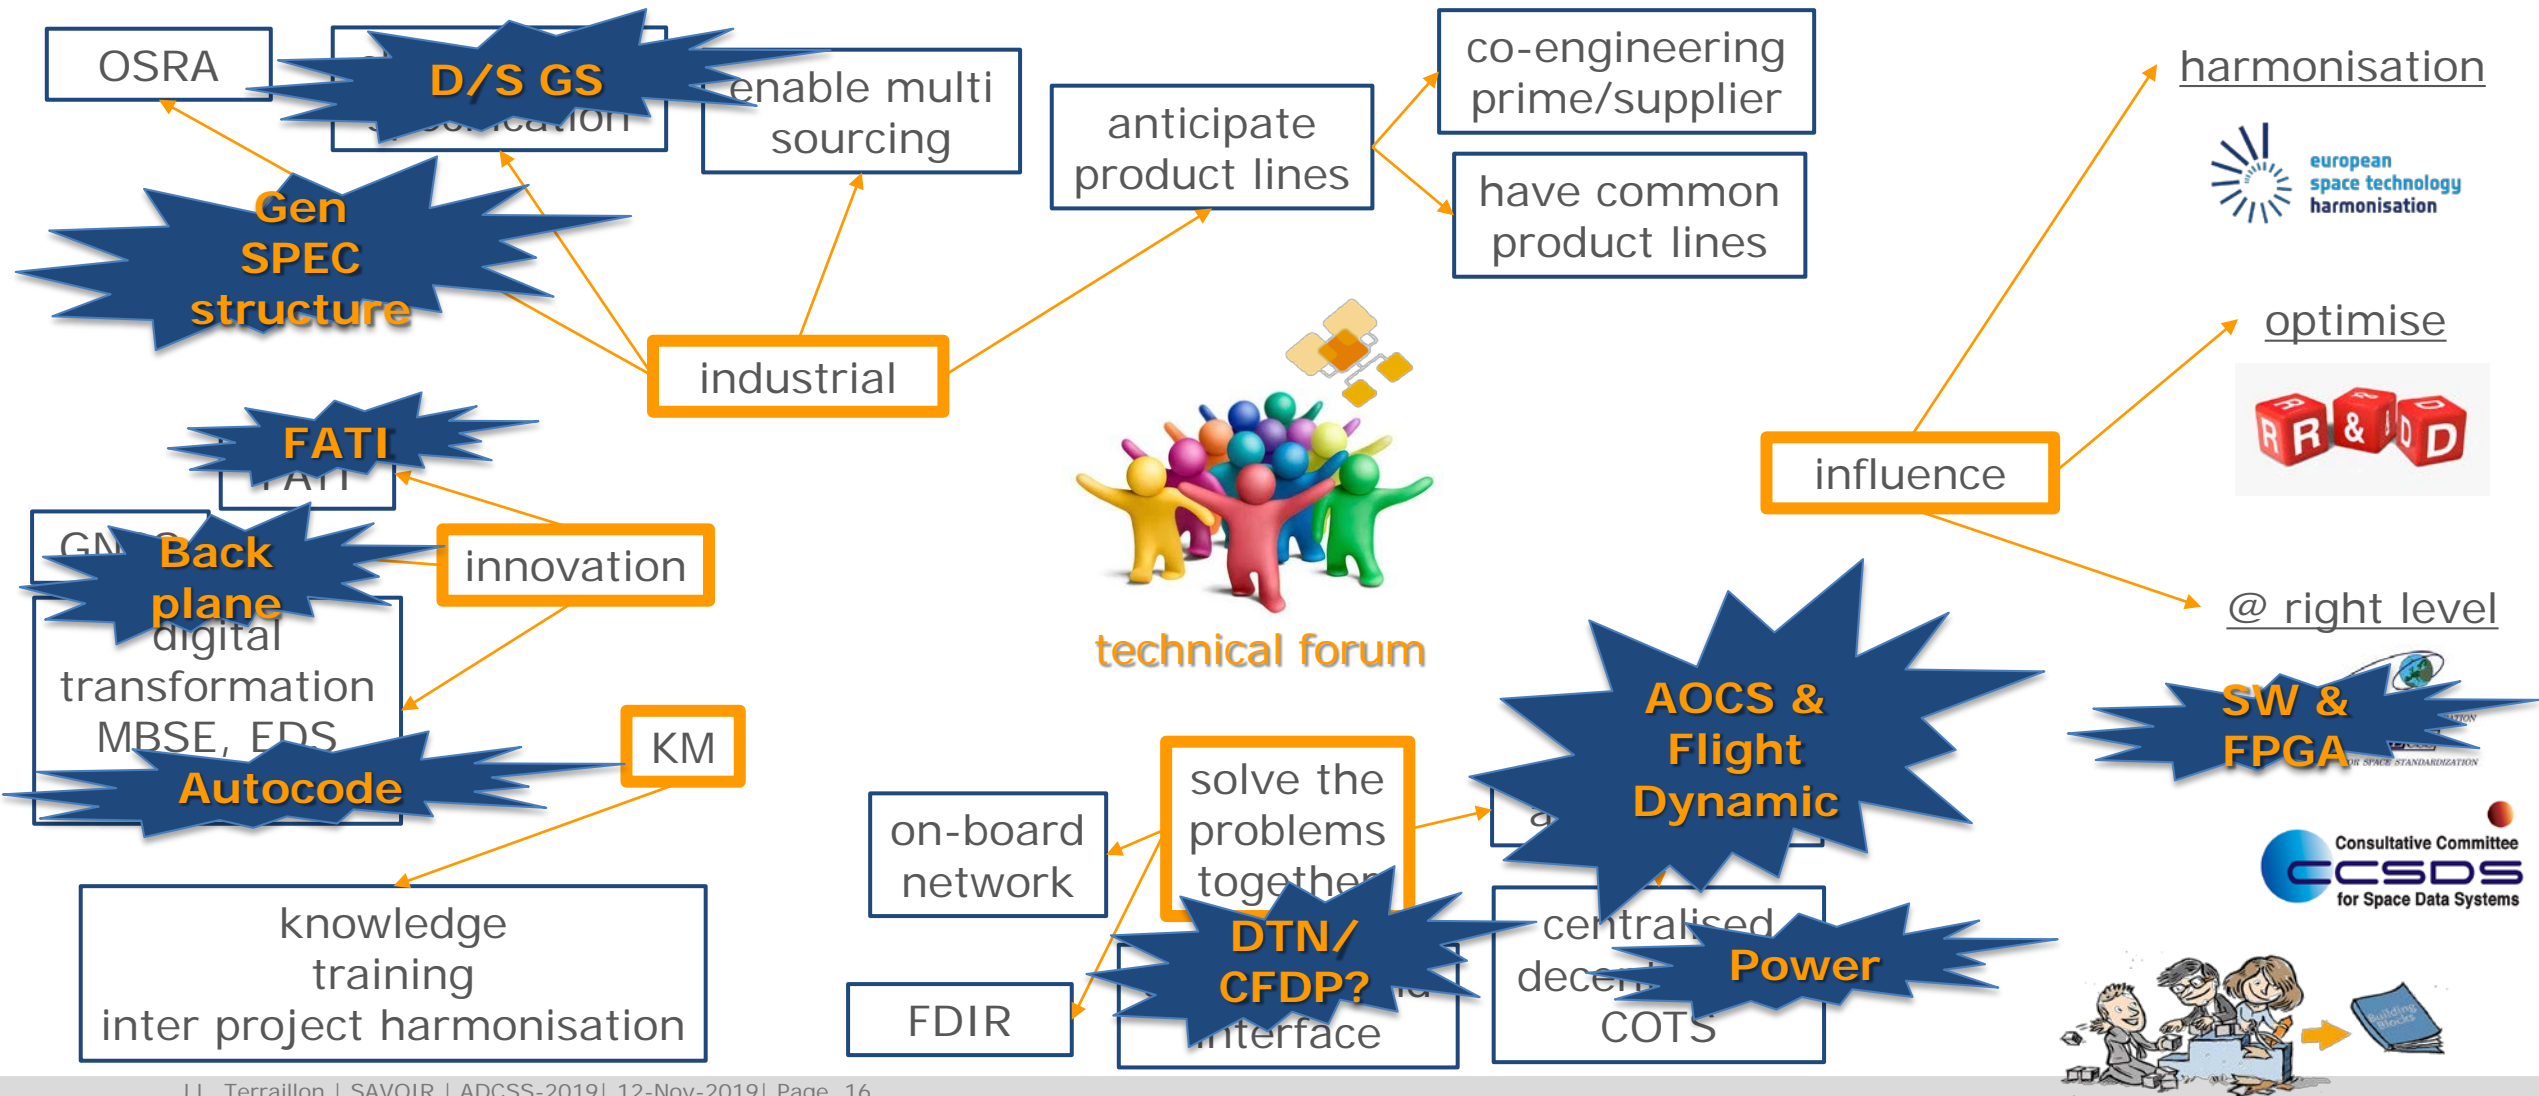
OSRA

D/S GS

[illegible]cation

enable multi sourcing

anticipate product lines

co-engineering prime/supplier

have common product lines

harmonisation

european space technology harmonisation

Gen SPEC structure

industrial

optimise

R R & D

FATI

FATI

GN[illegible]

Back plane

innovation

digital transformation MBSE, EDS

influence

technical forum

@ right level

AOCS & Flight Dynamic

SW & FPGA

Autocode

KM

solve the problems together

on-board network

a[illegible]

Consultative Committee CCSDS for Space Data Systems

knowledge training inter project harmonisation

DTN/ CFDP?

centralised decen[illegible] COTS

Power

FDIR

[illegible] interface

J.L. Terraillon | SAVOIR | ADCSS-2019| 12-Nov-2019| Page 16